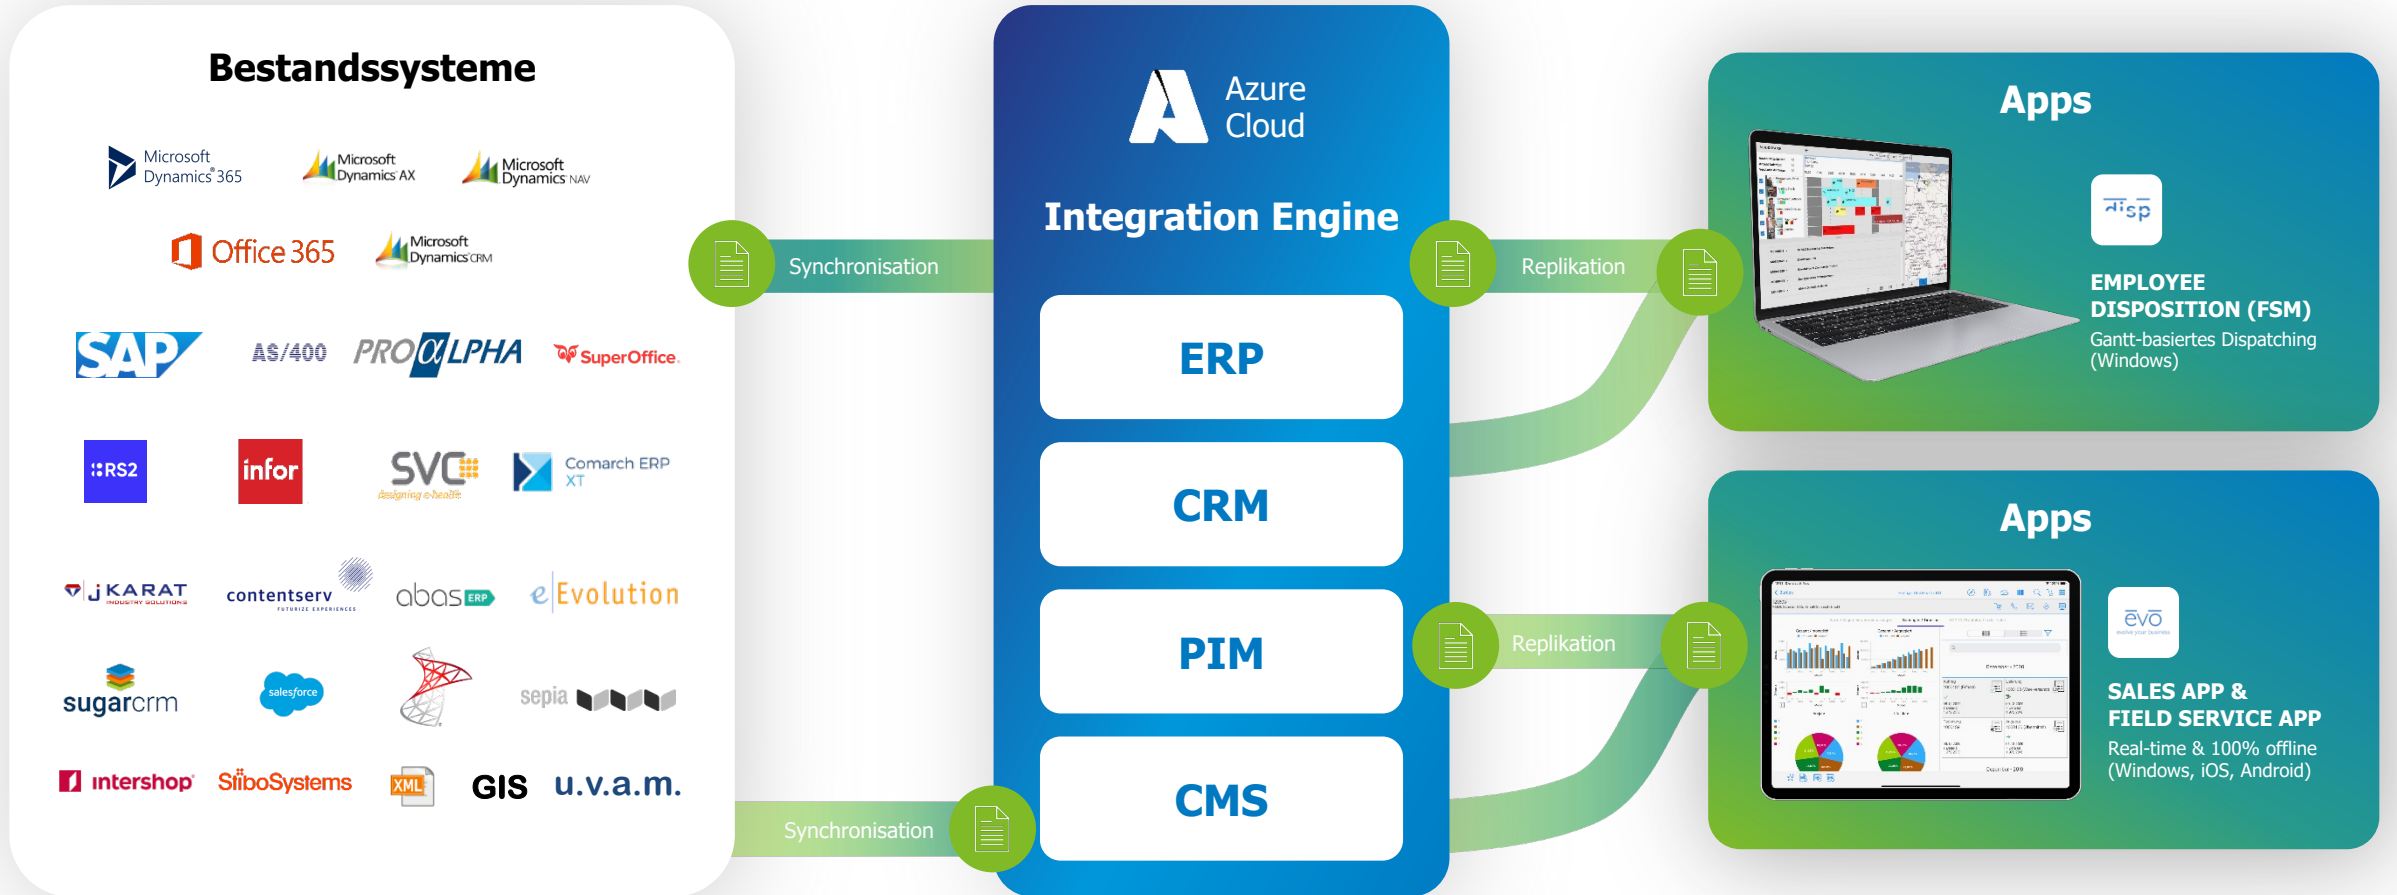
Bestandssysteme

Microsoft Dynamics 365
Microsoft Dynamics AX
Microsoft Dynamics NAV
Office 365
Microsoft Dynamics CRM
SAP
AS/400
PROALPHA
SuperOffice.
RS2
infor
SVC designing e-health
Comarch ERP XT
KARAT INDUSTRY SOLUTIONS
contentserv FUTURIZE EXPERIENCES
abas ERP
eEvolution
sugarcrm
salesforce
sepia
intershop
StiboSystems
XML
GIS
u.v.a.m.

Synchronisation

Azure Cloud

Integration Engine

ERP

CRM

PIM

CMS

Synchronisation

Replikation

Replikation

Apps

disp

EMPLOYEE DISPOSITION (FSM)
Gantt-basiertes Dispatching (Windows)

Apps

evo

SALES APP & FIELD SERVICE APP
Real-time & 100% offline (Windows, iOS, Android)